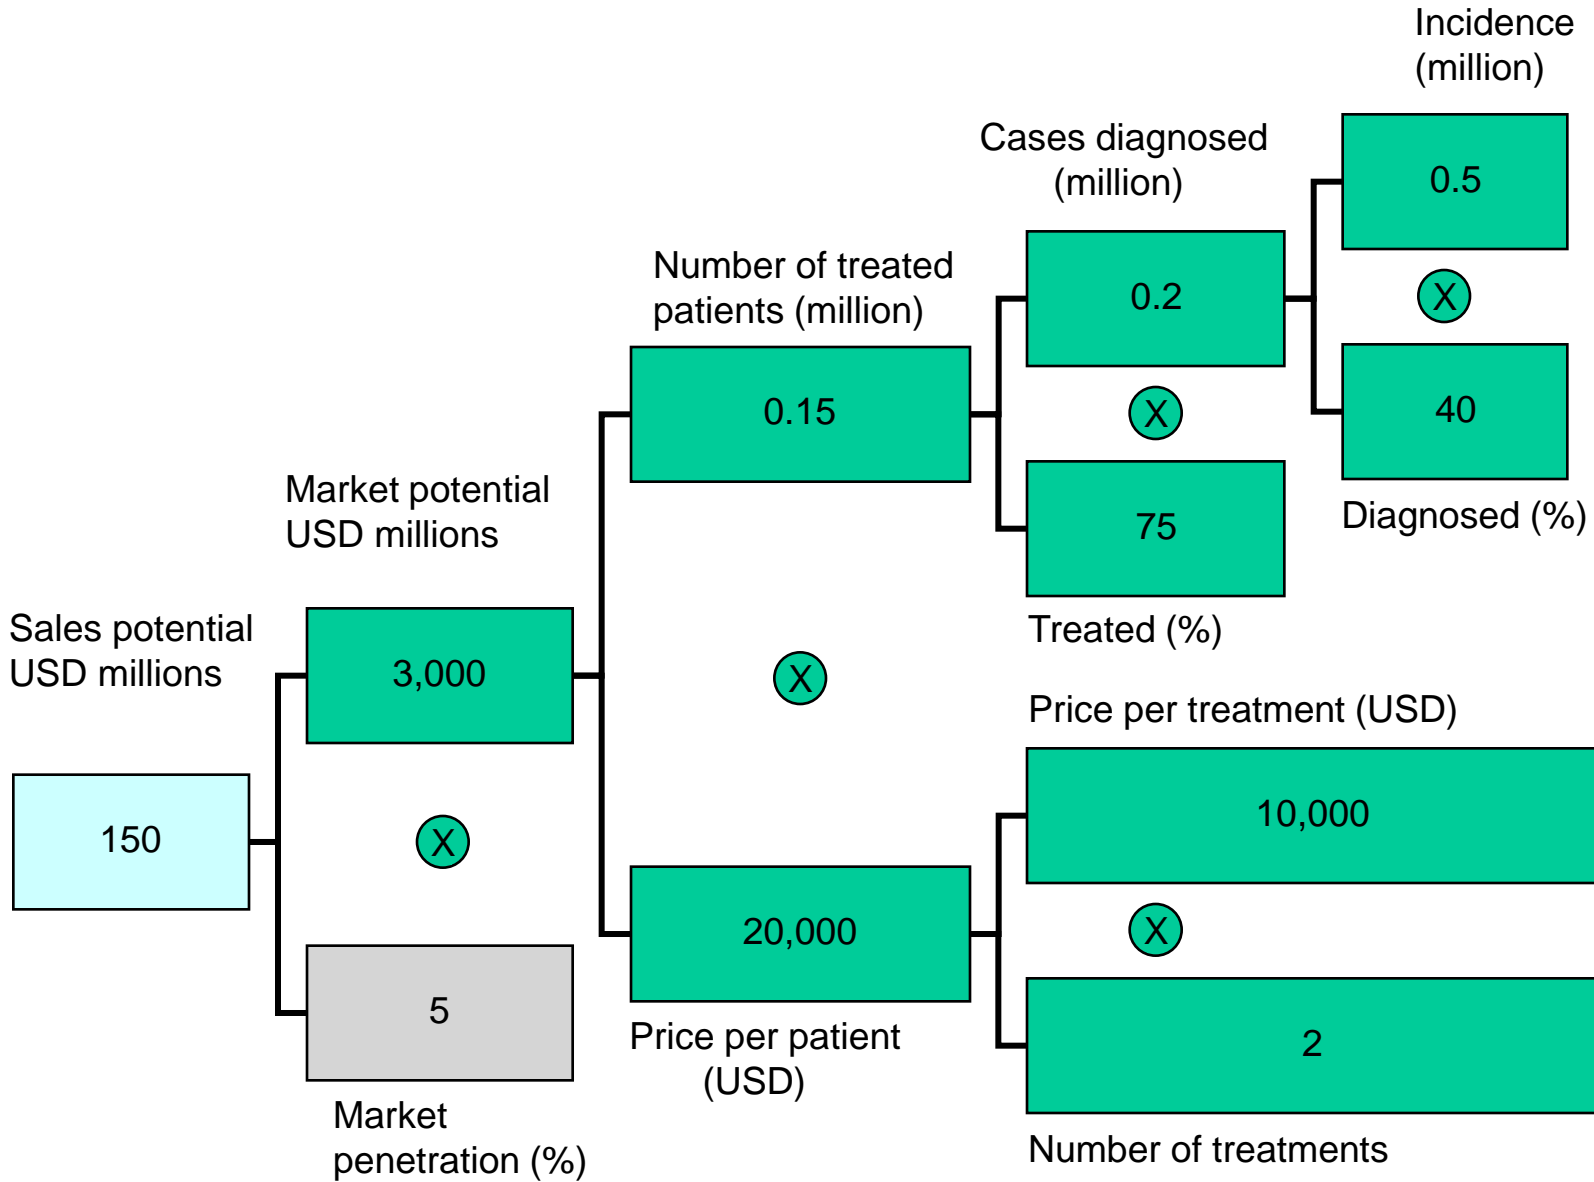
Incidence (million)

Cases diagnosed (million)

0.5

X

Number of treated patients (million)

0.2

40

0.15

X

Diagnosed (%)

Market potential USD millions

75

Treated (%)

Sales potential USD millions

3,000

X

Price per treatment (USD)

10,000

150

X

X

20,000

5

2

Price per patient (USD)

Market penetration (%)

Number of treatments